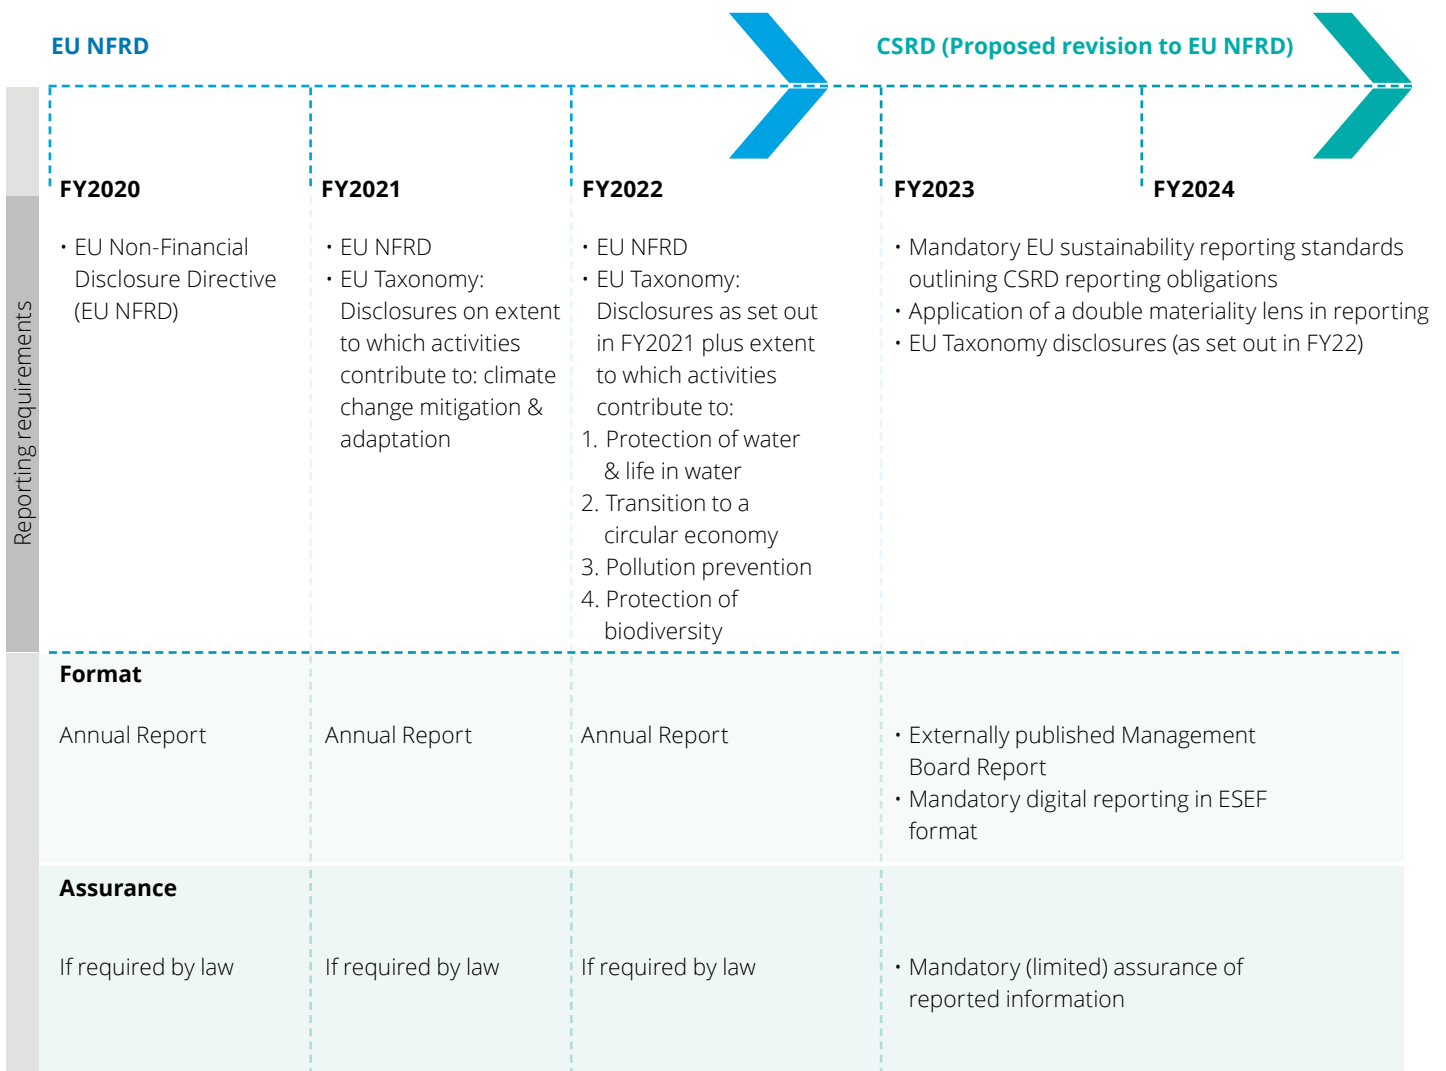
EU NFRD

CSRD (Proposed revision to EU NFRD)

Reporting requirements

FY2020

• EU Non-Financial Disclosure Directive (EU NFRD)

FY2021

• EU NFRD
• EU Taxonomy: Disclosures on extent to which activities contribute to: climate change mitigation & adaptation

FY2022

• EU NFRD
• EU Taxonomy: Disclosures as set out in FY2021 plus extent to which activities contribute to:
1. Protection of water & life in water
2. Transition to a circular economy
3. Pollution prevention
4. Protection of biodiversity

FY2023

FY2024

• Mandatory EU sustainability reporting standards outlining CSRD reporting obligations
• Application of a double materiality lens in reporting
• EU Taxonomy disclosures (as set out in FY22)

Format

Annual Report

Annual Report

Annual Report

• Externally published Management Board Report
• Mandatory digital reporting in ESEF format

Assurance

If required by law

If required by law

If required by law

• Mandatory (limited) assurance of reported information